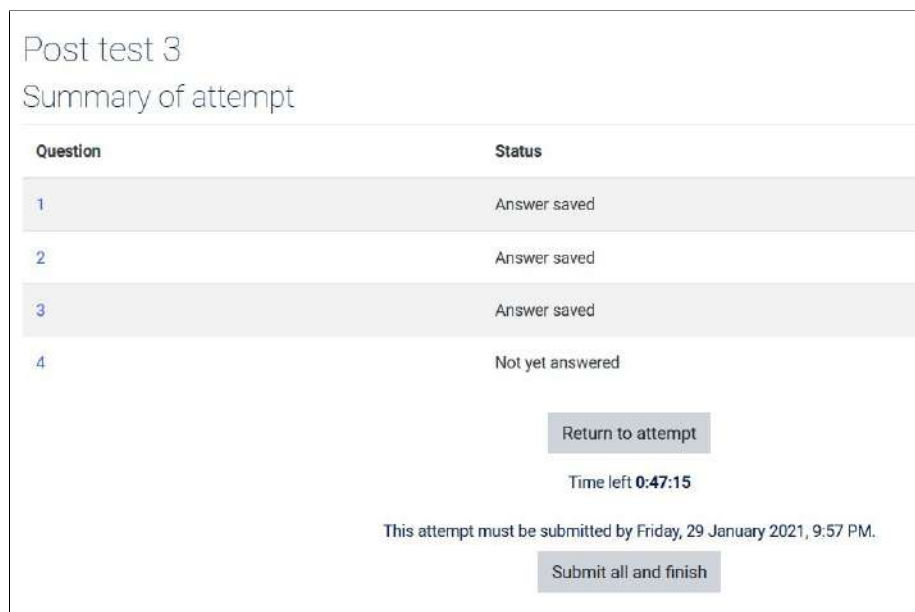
Post test 3

Summary of attempt

| Question | Status |
|---|---|
| 1 | Answer saved |
| 2 | Answer saved |
| 3 | Answer saved |
| 4 | Not yet answered |

Return to attempt

Time left **0:47:15**

This attempt must be submitted by Friday, 29 January 2021, 9:57 PM.

Submit all and finish